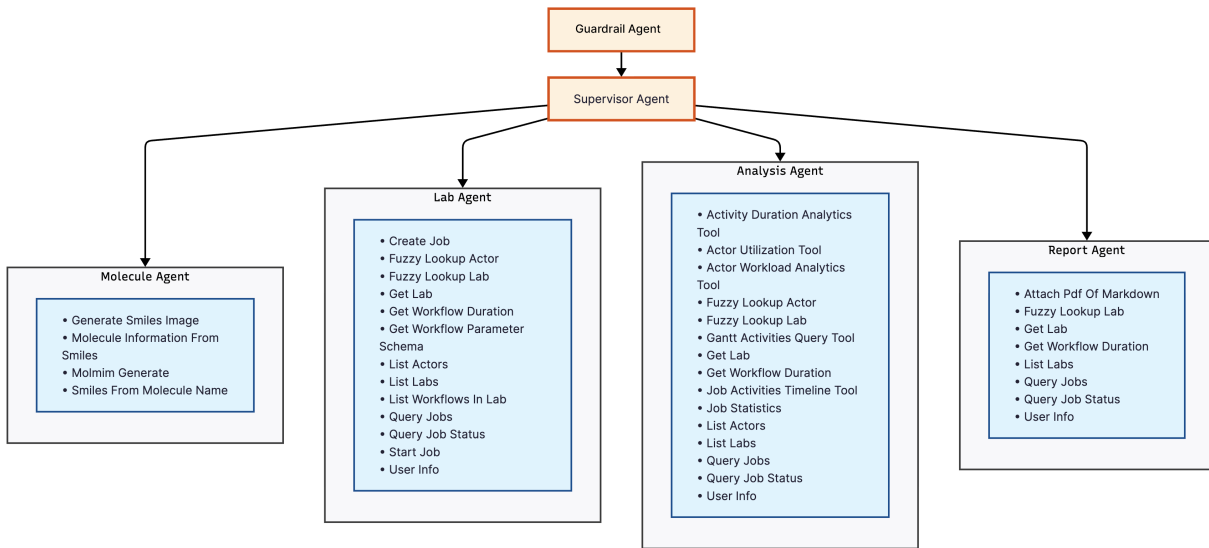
Guardrail Agent

Supervisor Agent

Molecule Agent

• Generate Smiles Image
• Molecule Information From Smiles
• Molmim Generate
• Smiles From Molecule Name

Lab Agent

• Create Job
• Fuzzy Lookup Actor
• Fuzzy Lookup Lab
• Get Lab
• Get Workflow Duration
• Get Workflow Parameter Schema
• List Actors
• List Labs
• List Workflows In Lab
• Query Jobs
• Query Job Status
• Start Job
• User Info

Analysis Agent

• Activity Duration Analytics Tool
• Actor Utilization Tool
• Actor Workload Analytics Tool
• Fuzzy Lookup Actor
• Fuzzy Lookup Lab
• Gantt Activities Query Tool
• Get Lab
• Get Workflow Duration
• Job Activities Timeline Tool
• Job Statistics
• List Actors
• List Labs
• Query Jobs
• Query Job Status
• User Info

Report Agent

• Attach Pdf Of Markdown
• Fuzzy Lookup Lab
• Get Lab
• Get Workflow Duration
• List Labs
• Query Jobs
• Query Job Status
• User Info